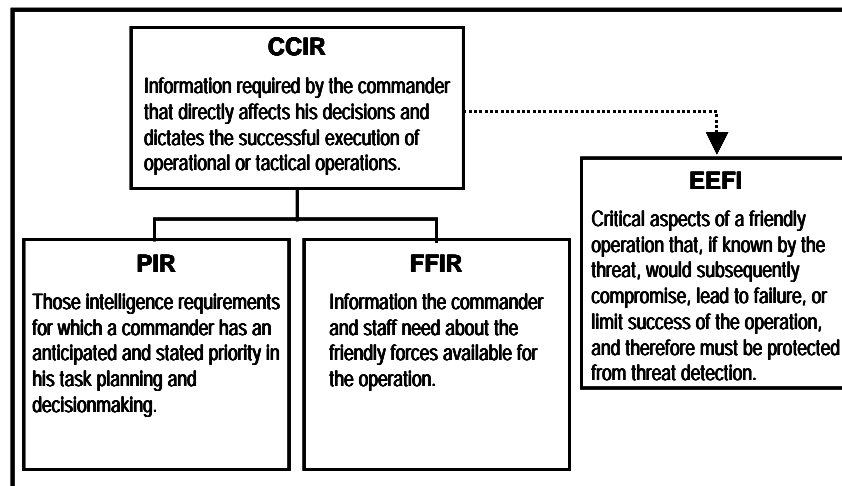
CCIR

Information required by the commander that directly affects his decisions and dictates the successful execution of operational or tactical operations.

PIR

Those intelligence requirements for which a commander has an anticipated and stated priority in his task planning and decisionmaking.

FFIR

Information the commander and staff need about the friendly forces available for the operation.

EEFI

Critical aspects of a friendly operation that, if known by the threat, would subsequently compromise, lead to failure, or limit success of the operation, and therefore must be protected from threat detection.